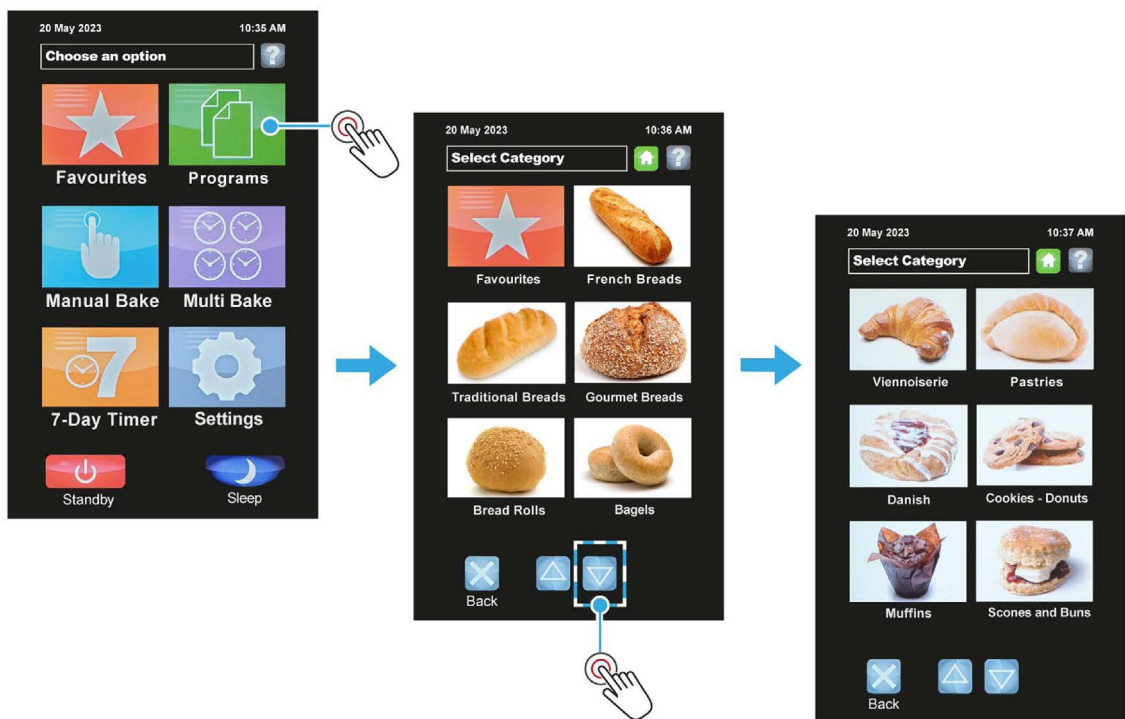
20 May 2023 10:35 AM

Choose an option

Favourites

Programs

Manual Bake

Multi Bake

7-Day Timer

Settings

Standby

Sleep

20 May 2023 10:36 AM

Select Category

Favourites

French Breads

Traditional Breads

Gourmet Breads

Bread Rolls

Bagels

Back

20 May 2023 10:37 AM

Select Category

Viennoiserie

Pastries

Danish

Cookies - Donuts

Muffins

Scones and Buns

Back